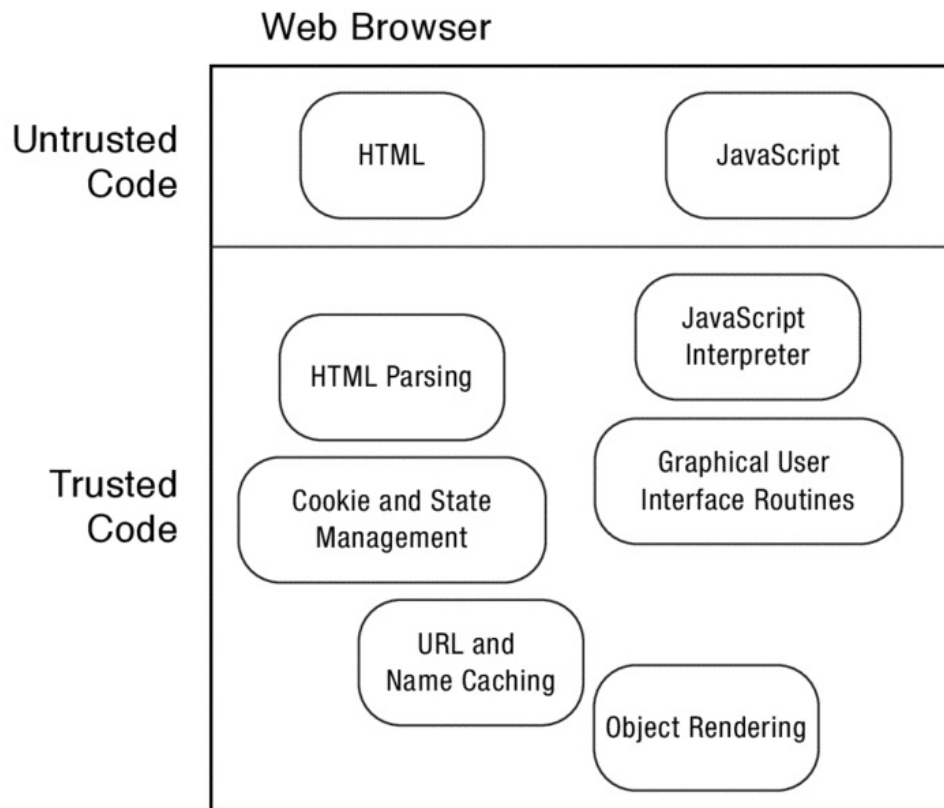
Web Browser

Untrusted Code

HTML

JavaScript

Trusted Code

JavaScript Interpreter

HTML Parsing

Graphical User Interface Routines

Cookie and State Management

URL and Name Caching

Object Rendering